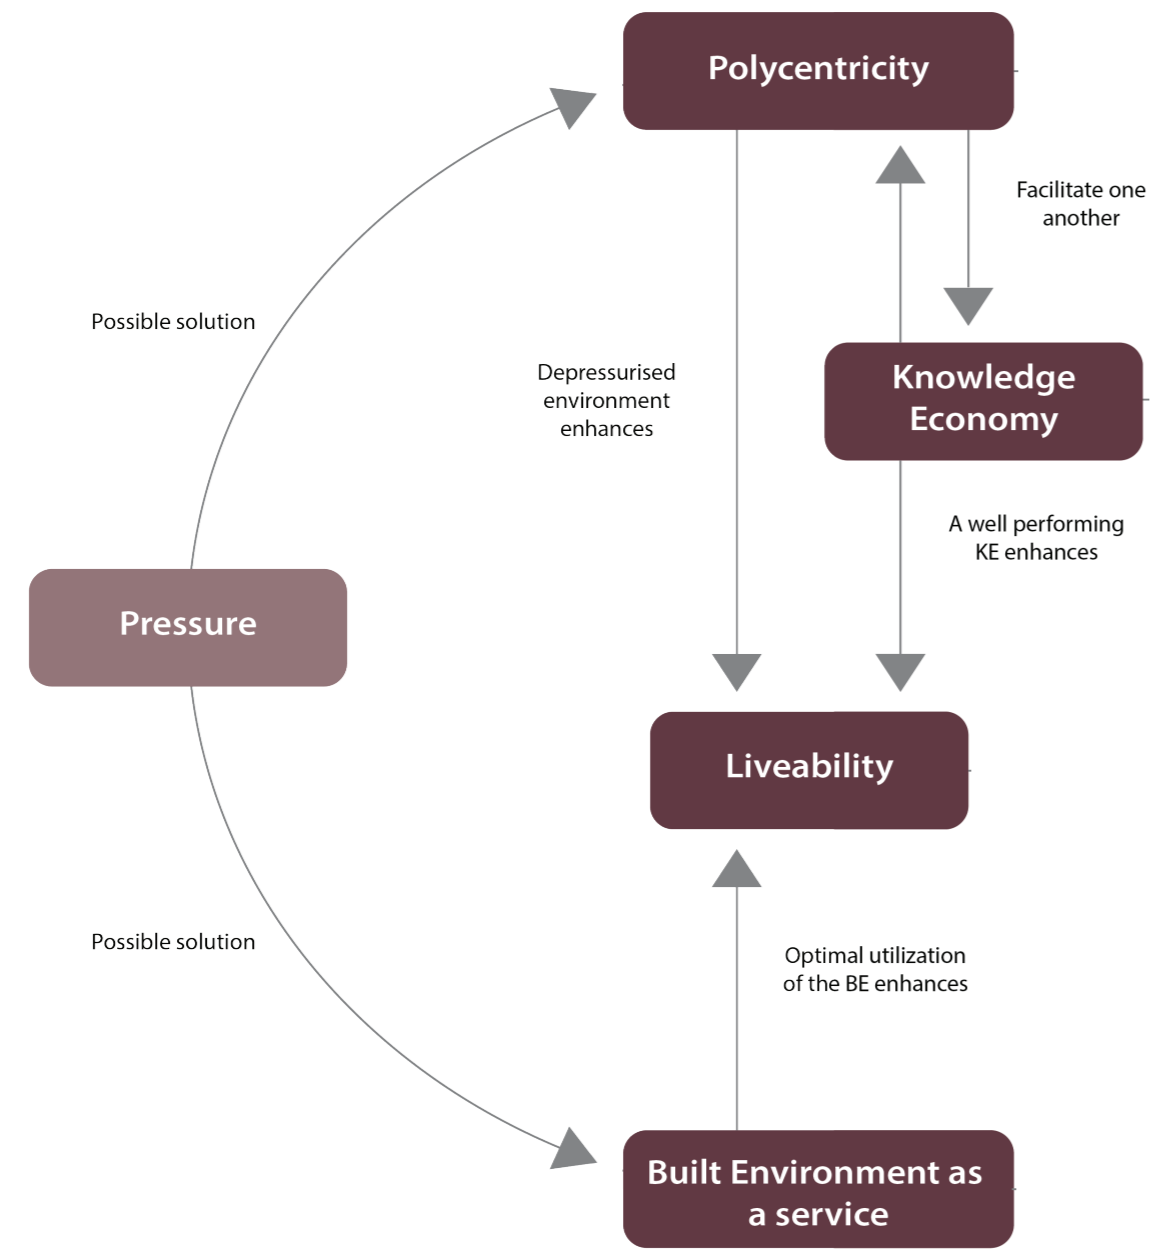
Polycentricity

Facilitate one another

Possible solution

Depressurised environment enhances

Knowledge Economy

A well performing KE enhances

Pressure

Liveability

Possible solution

Optimal utilization of the BE enhances

Built Environment as a service